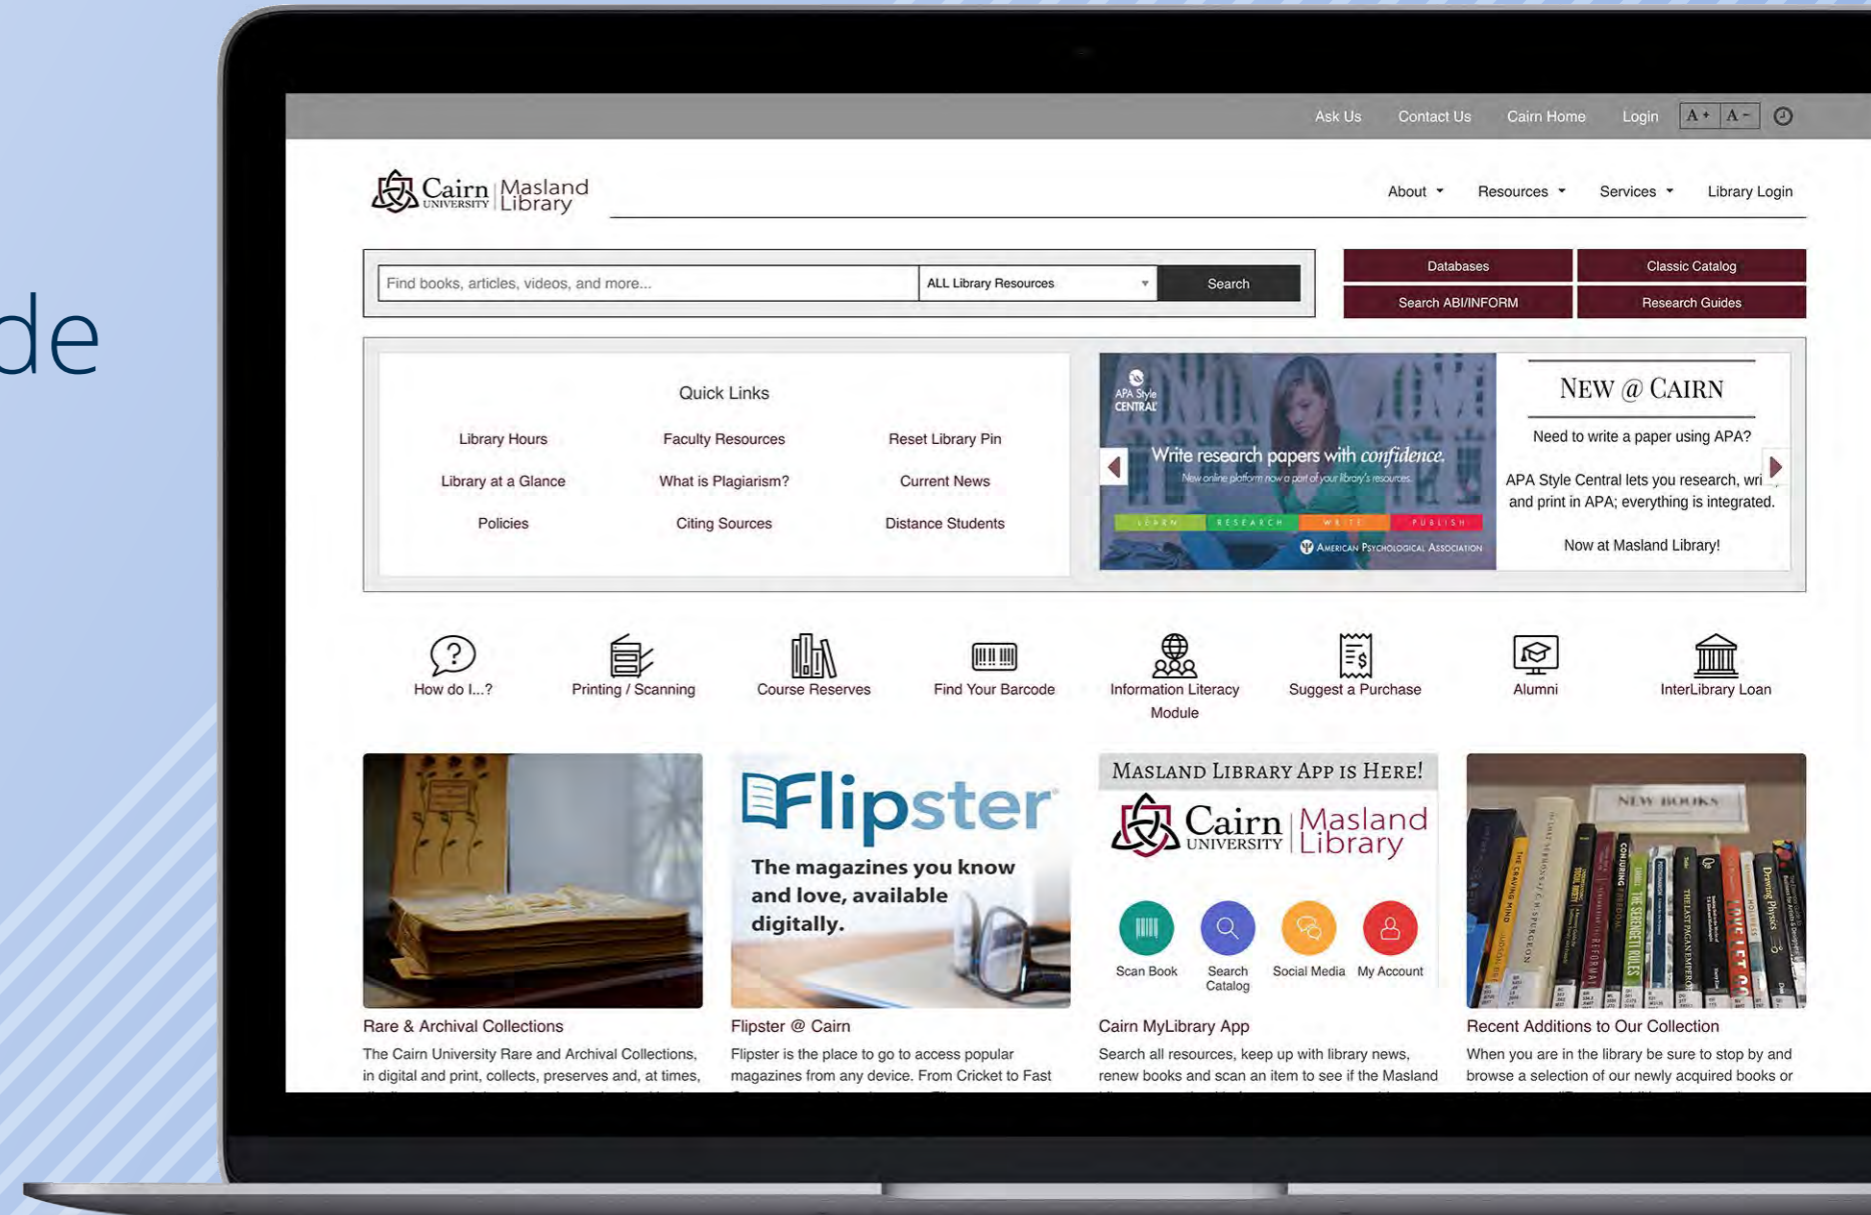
de

Ask Us Contact Us Cairn Home Login A+ A−

Cairn University | Masland Library

About ▾ Resources ▾ Services ▾ Library Login

Find books, articles, videos, and more... ALL Library Resources Search

Databases Classic Catalog
Search ABI/INFORM Research Guides

Quick Links

Library Hours Faculty Resources Reset Library Pin
Library at a Glance What is Plagiarism? Current News
Policies Citing Sources Distance Students

APA Style CENTRAL
Write research papers with confidence.
New online platform now a part of your library's resources.
LEARN RESEARCH WRITE PUBLISH
American Psychological Association

NEW @ CAIRN

Need to write a paper using APA?

APA Style Central lets you research, wri and print in APA; everything is integrated.

Now at Masland Library!

How do I...? Printing / Scanning Course Reserves Find Your Barcode Information Literacy Module Suggest a Purchase Alumni InterLibrary Loan

Flipster
The magazines you know and love, available digitally.

MASLAND LIBRARY APP IS HERE!
Cairn University | Masland Library
Scan Book Search Catalog Social Media My Account

NEW BOOKS

Rare & Archival Collections
The Cairn University Rare and Archival Collections, in digital and print, collects, preserves and, at times,

Flipster @ Cairn
Flipster is the place to go to access popular magazines from any device. From Cricket to Fast

Cairn MyLibrary App
Search all resources, keep up with library news, renew books and scan an item to see if the Masland

Recent Additions to Our Collection
When you are in the library be sure to stop by and browse a selection of our newly acquired books or